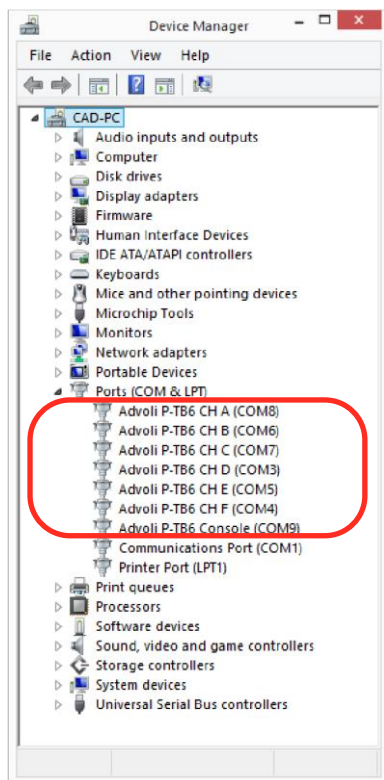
Device Manager

File Action View Help

CAD-PC
Audio inputs and outputs
Computer
Disk drives
Display adapters
Firmware
Human Interface Devices
IDE ATA/ATAPI controllers
Keyboards
Mice and other pointing devices
Microchip Tools
Monitors
Network adapters
Portable Devices
Ports (COM & LPT)
Advoli P-TB6 CH A (COM8)
Advoli P-TB6 CH B (COM6)
Advoli P-TB6 CH C (COM7)
Advoli P-TB6 CH D (COM3)
Advoli P-TB6 CH E (COM5)
Advoli P-TB6 CH F (COM4)
Advoli P-TB6 Console (COM9)
Communications Port (COM1)
Printer Port (LPT1)
Print queues
Processors
Software devices
Sound, video and game controllers
Storage controllers
System devices
Universal Serial Bus controllers